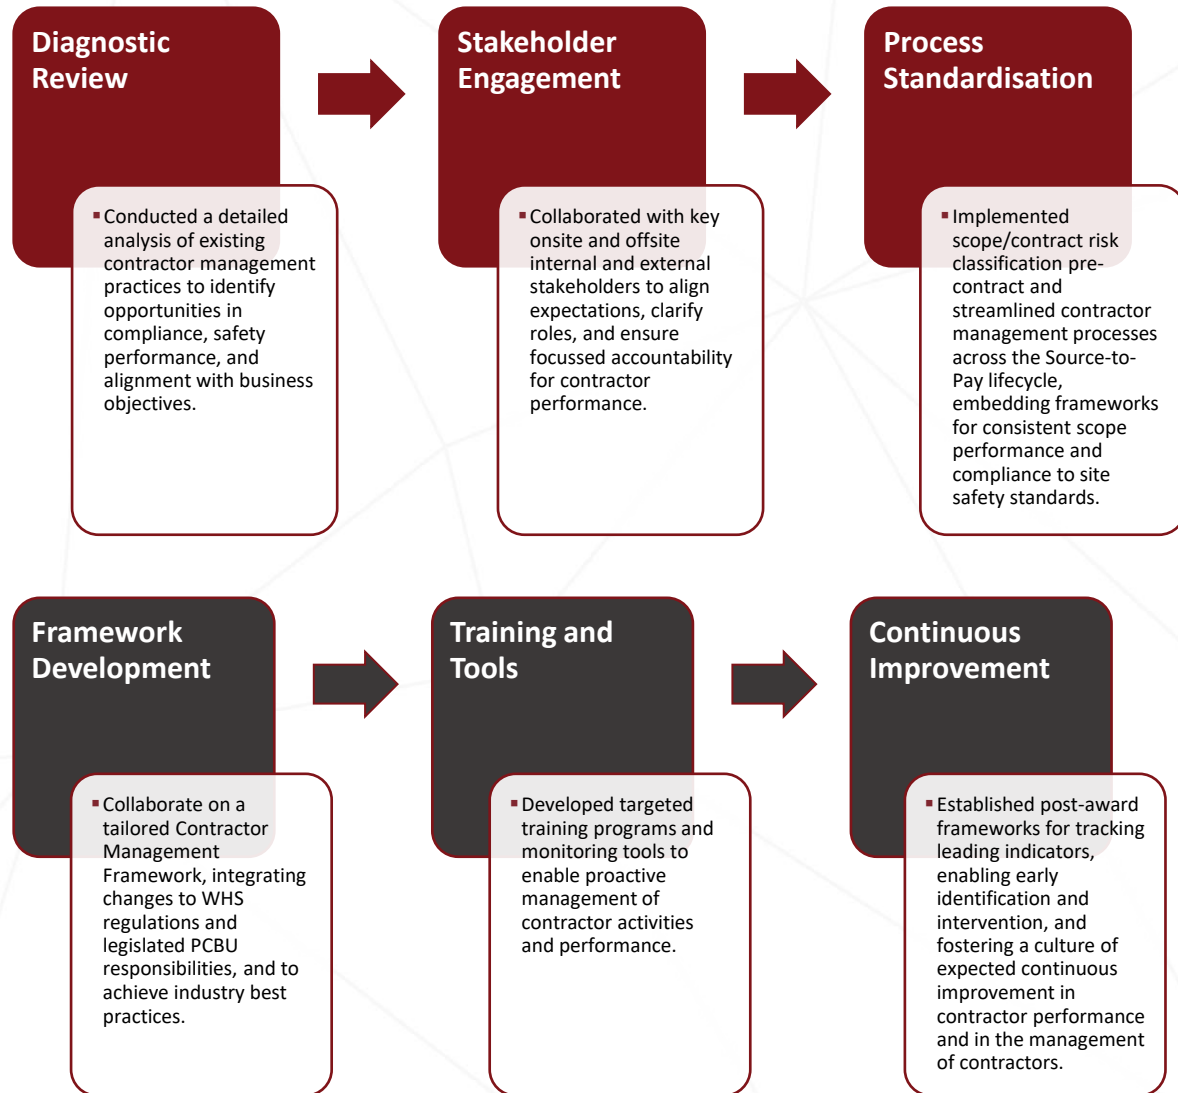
Diagnostic Review

- Conducted a detailed analysis of existing contractor management practices to identify opportunities in compliance, safety performance, and alignment with business objectives.

Stakeholder Engagement

- Collaborated with key onsite and offsite internal and external stakeholders to align expectations, clarify roles, and ensure focussed accountability for contractor performance.

Process Standardisation

- Implemented scope/contract risk classification pre-contract and streamlined contractor management processes across the Source-to-Pay lifecycle, embedding frameworks for consistent scope performance and compliance to site safety standards.

Framework Development

- Collaborate on a tailored Contractor Management Framework, integrating changes to WHS regulations and legislated PCBU responsibilities, and to achieve industry best practices.

Training and Tools

- Developed targeted training programs and monitoring tools to enable proactive management of contractor activities and performance.

Continuous Improvement

- Established post-award frameworks for tracking leading indicators, enabling early identification and intervention, and fostering a culture of expected continuous improvement in contractor performance and in the management of contractors.